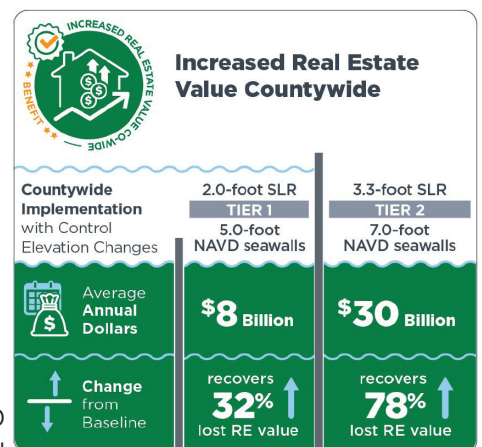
INCREASED REAL ESTATE VALUE CO-WIDE
BENEFIT

Increased Real Estate Value Countywide

Countywide Implementation with Control Elevation Changes

2.0-foot SLR
TIER 1
5.0-foot NAVD seawalls

3.3-foot SLR
TIER 2
7.0-foot NAVD seawalls

Average Annual Dollars

$8 Billion

$30 Billion

Change from Baseline

recovers 32% lost RE value

recovers 78% lost RE value